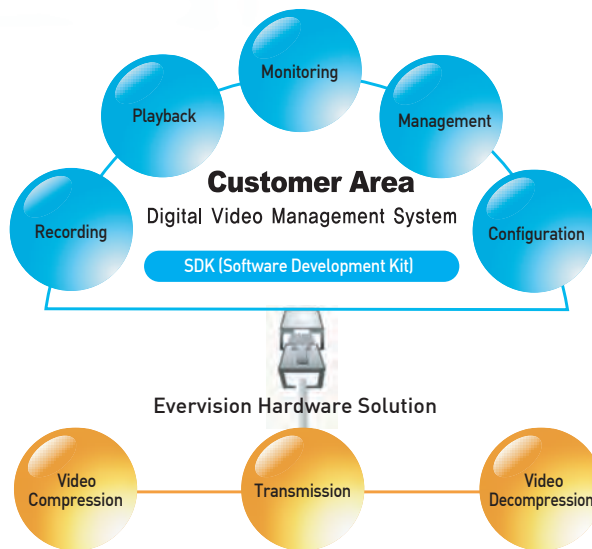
Monitoring

Playback

Management

Customer Area

Digital Video Management System

Recording

Configuration

SDK (Software Development Kit)

Evervision Hardware Solution

Video Compression

Transmission

Video Decompression